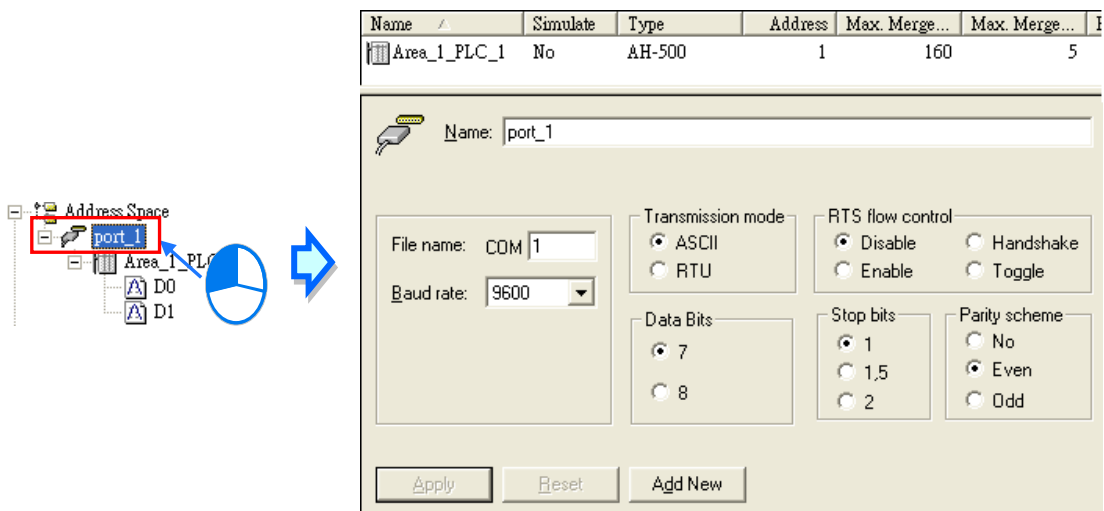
Address Space
port_1
Area_1_PLC
D0
D1

| Name | Simulate | Type | Address | Max. Merge... | Max. Merge... |
|---|---|---|---|---|---|
| Area_1_PLC_1 | No | AH-500 | 1 | 160 | 5 |

Name: port_1

File name: COM 1
Baud rate: 9600

Transmission mode
ASCII
RTU

RTS flow control
Disable
Enable
Handshake
Toggle

Data Bits
7
8

Stop bits
1
1,5
2

Parity scheme
No
Even
Odd

Apply
Reset
Add New